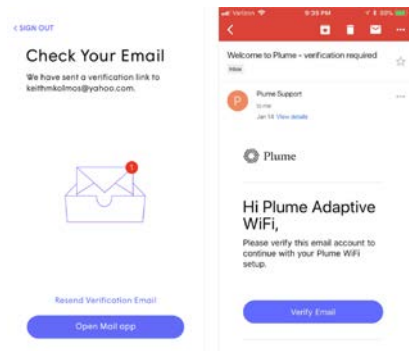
< SIGN OUT

Check Your Email

We have sent a verification link to keithmkolmos@yahoo.com.

1

Resend Verification Email

Open Mail app

Verizon 9:35 PM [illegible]

Welcome to Plume - verification required

Inbox

P

Plume Support

to me

Jan 14 View details

Plume

Hi Plume Adaptive WiFi,

Please verify this email account to continue with your Plume WiFi setup.

Verify Email